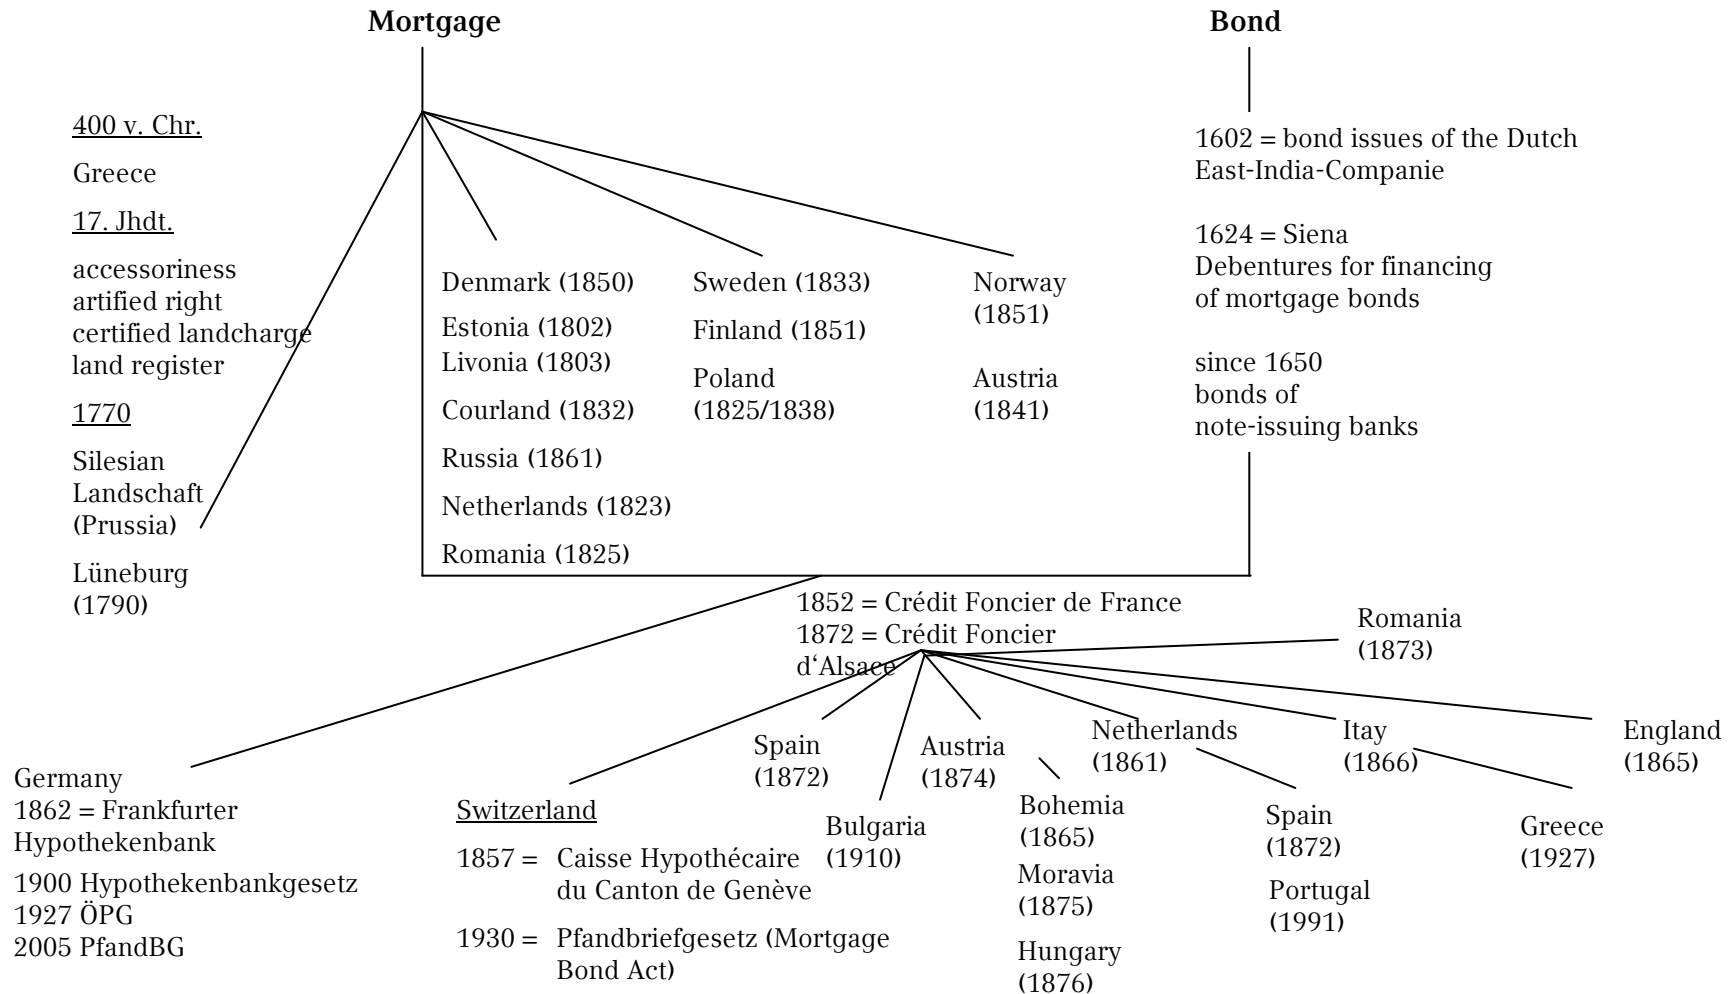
Mortgage

Bond

400 v. Chr.

Greece

17. Jhdt.

accessoriness
artified right
certified landcharge
land register

1770

Silesian
Landschaft
(Prussia)

Lüneburg
(1790)

Denmark (1850)

Estonia (1802)
Livonia (1803)

Courland (1832)

Russia (1861)

Netherlands (1823)

Romania (1825)

Sweden (1833)

Finland (1851)

Poland
(1825/1838)

Norway
(1851)

Austria
(1841)

1602 = bond issues of the Dutch East-India-Companie

1624 = Siena
Debentures for financing of mortgage bonds

since 1650
bonds of
note-issuing banks

1852 = Crédit Foncier de France
1872 = Crédit Foncier d'Alsace

Romania
(1873)

Germany
1862 = Frankfurter Hypothekenbank

1900 Hypothekenbankgesetz
1927 ÖPG
2005 PfandBG

Switzerland

1857 = Caisse Hypothécaire du Canton de Genève

1930 = Pfandbriefgesetz (Mortgage Bond Act)

Spain
(1872)

Bulgaria
(1910)

Austria
(1874)

Bohemia
(1865)

Moravia
(1875)

Hungary
(1876)

Netherlands
(1861)

Spain
(1872)

Portugal
(1991)

Itay
(1866)

Greece
(1927)

England
(1865)